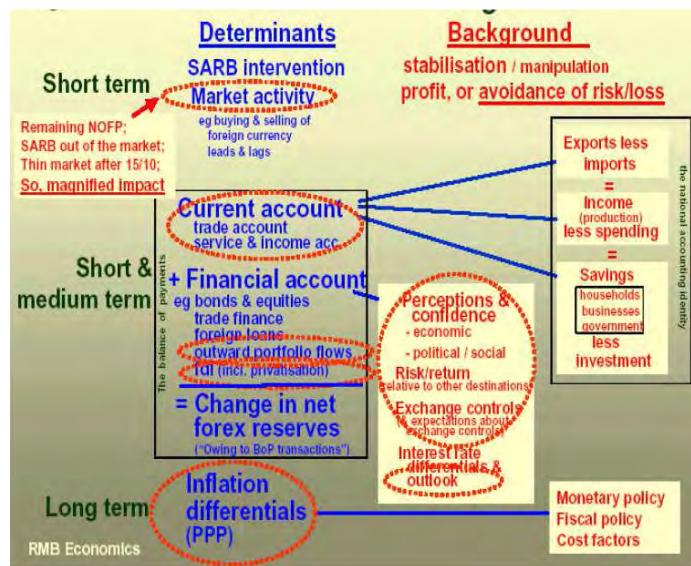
Determinants

Background

SARB intervention

stabilisation / manipulation

profit, or avoidance of risk/loss

Short term

Market activity

eg buying & selling of foreign currency leads & lags

Remaining NOFP; SARB out of the market; Thin market after 15/10; So, magnified impact

Exports less imports

=

Income (production) less spending

=

Savings

households businesses government

less investment

the national accounting identity

Current account

trade account

service & income acc

Short & medium term

the balance of payments

+ Financial account

eg bonds & equities

trade finance

foreign loans

outward portfolio flows

fdi (incl. privatisation)

= Change in net forex reserves

("Owing to BoP transactions")

Perceptions & confidence

- economic

- political / social

Risk/return

relative to other destinations

Exchange controls

& expectations about exchange controls

Interest rate differentials & outlook

Long term

Inflation differentials (PPP)

Monetary policy

Fiscal policy

Cost factors

RMB Economics